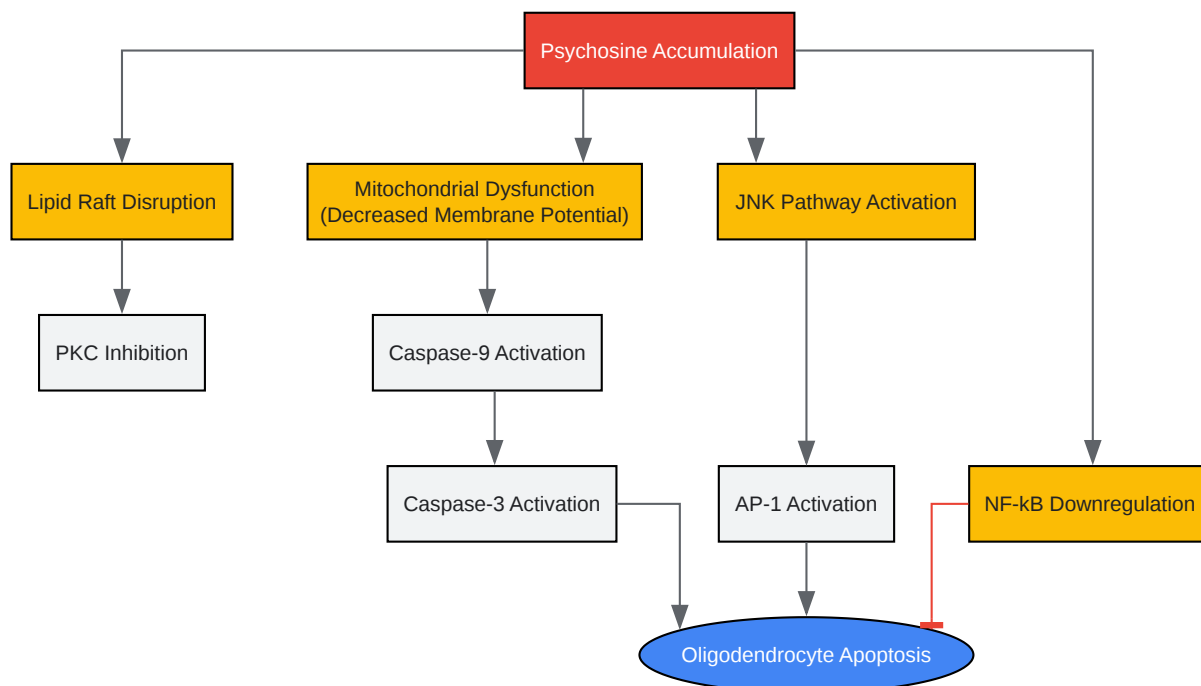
Psychosine Accumulation

Lipid Raft Disruption

Mitochondrial Dysfunction (Decreased Membrane Potential)

JNK Pathway Activation

PKC Inhibition

Caspase-9 Activation

Caspase-3 Activation

AP-1 Activation

NF-kB Downregulation

Oligodendrocyte Apoptosis